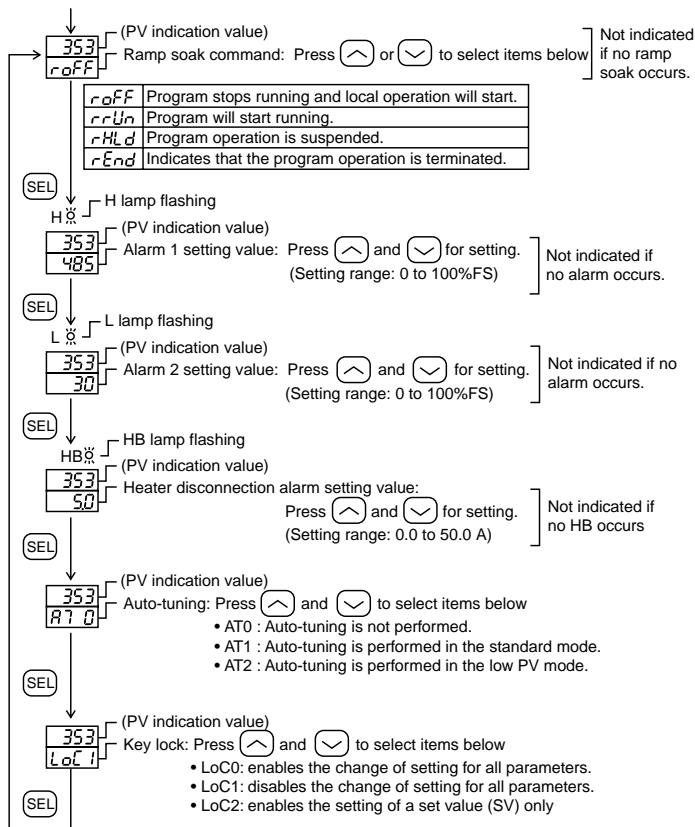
353
roFF
(PV indication value)
Ramp soak command: Press ︿ or ﹀ to select items below
Not indicated if no ramp soak occurs.

| roFF | Program stops running and local operation will start. |
|---|---|
| rrUn | Program will start running. |
| rHLd | Program operation is suspended. |
| rEnd | Indicates that the program operation is terminated. |

SEL
H
H lamp flashing
353
485
(PV indication value)
Alarm 1 setting value: Press ︿ and ﹀ for setting. (Setting range: 0 to 100%FS)
Not indicated if no alarm occurs.

SEL
L
L lamp flashing
353
30
(PV indication value)
Alarm 2 setting value: Press ︿ and ﹀ for setting. (Setting range: 0 to 100%FS)
Not indicated if no alarm occurs.

SEL
HB
HB lamp flashing
353
5.0
(PV indication value)
Heater disconnection alarm setting value:
Press ︿ and ﹀ for setting. (Setting range: 0.0 to 50.0 A)
Not indicated if no HB occurs

SEL
353
AT 0
(PV indication value)
Auto-tuning: Press ︿ and ﹀ to select items below
• AT0 : Auto-tuning is not performed.
• AT1 : Auto-tuning is performed in the standard mode.
• AT2 : Auto-tuning is performed in the low PV mode.

SEL
353
LoC 1
(PV indication value)
Key lock: Press ︿ and ﹀ to select items below
• LoC0: enables the change of setting for all parameters.
• LoC1: disables the change of setting for all parameters.
• LoC2: enables the setting of a set value (SV) only

SEL